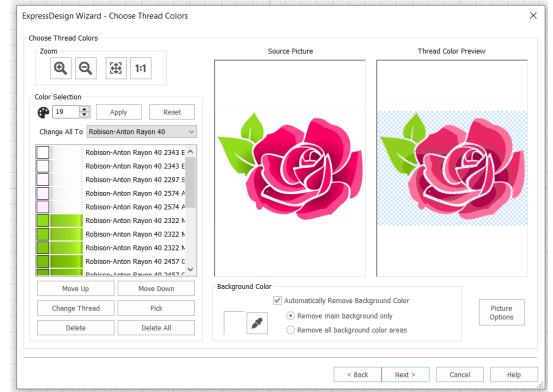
ExpressDesign Wizard - Choose Thread Colors

Choose Thread Colors

Zoom

1:1

Color Selection

19

Apply

Reset

Change All To Robison-Anton Rayon 40

Robison-Anton Rayon 40 2343 E

Robison-Anton Rayon 40 2343 E

Robison-Anton Rayon 40 2297 S

Robison-Anton Rayon 40 2574 A

Robison-Anton Rayon 40 2574 A

Robison-Anton Rayon 40 2322 N

Robison-Anton Rayon 40 2322 N

Robison-Anton Rayon 40 2322 N

Robison-Anton Rayon 40 2457 G

Robison-Anton Rayon 40 2457 G

Move Up

Move Down

Change Thread

Pick

Delete

Delete All

Source Picture

Thread Color Preview

Background Color

Automatically Remove Background Color

Remove main background only

Remove all background color areas

Picture Options

< Back

Next >

Cancel

Help